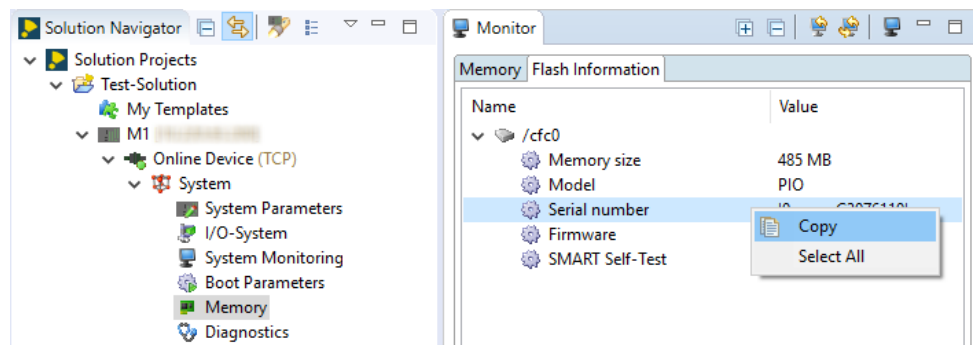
Solution Navigator

Solution Projects
Test-Solution
My Templates
M1 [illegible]
Online Device (TCP)
System
System Parameters
I/O-System
System Monitoring
Boot Parameters
Memory
Diagnostics

Monitor

Memory | Flash Information

| Name | Value |
|---|---|
| /cfc0 | |
| Memory size | 485 MB |
| Model | PIO |
| Serial number | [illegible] |
| Firmware | |
| SMART Self-Test | |

Copy
Select All